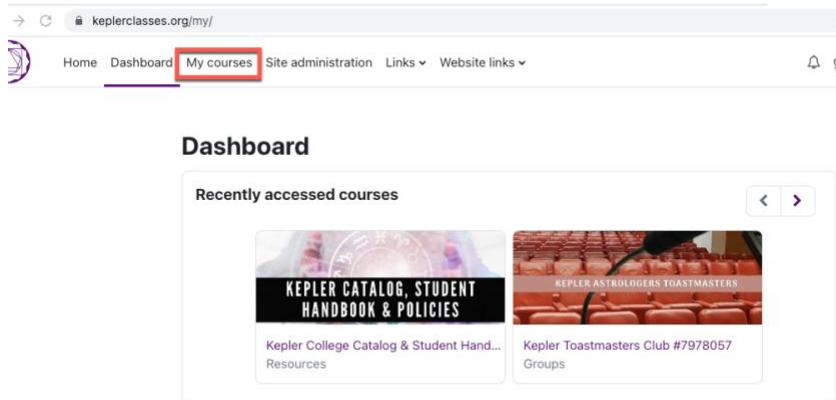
keplerclasses.org/my/

Home Dashboard My courses Site administration Links Website links

Dashboard

Recently accessed courses

KEPLER CATALOG, STUDENT HANDBOOK & POLICIES

Kepler College Catalog & Student Hand...
Resources

KEPLER ASTROLOGERS TOASTMASTERS

Kepler Toastmasters Club #7978057
Groups